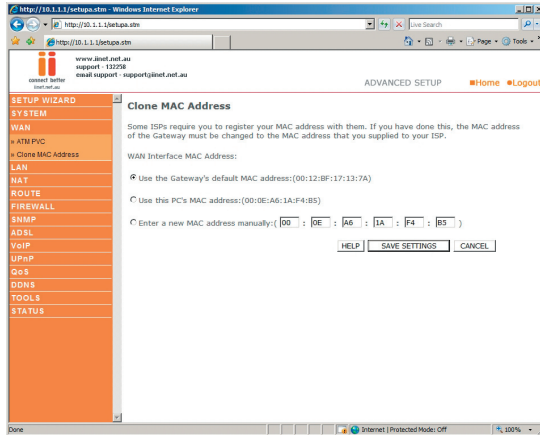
http://10.1.1.1/setupa.stm - Windows Internet Explorer

http://10.1.1.1/setupa.stm

Live Search

http://10.1.1.1/setupa.stm

Page · Tools ·

connect better
iinet.net.au

www.iinet.net.au
support - 132258
email support - support@iinet.net.au

ADVANCED SETUP ●Home ●Logout

SETUP WIZARD
SYSTEM
WAN
» ATM PVC
» Clone MAC Address
LAN
NAT
ROUTE
FIREWALL
SNMP
ADSL
VoIP
UPnP
QoS
DDNS
TOOLS
STATUS

Clone MAC Address

Some ISPs require you to register your MAC address with them. If you have done this, the MAC address of the Gateway must be changed to the MAC address that you supplied to your ISP.

WAN Interface MAC Address:

Use the Gateway's default MAC address:(00:12:BF:17:13:7A)

Use this PC's MAC address:(00:0E:A6:1A:F4:B5)

Enter a new MAC address manually:( 00 : 0E : A6 : 1A : F4 : B5 )

HELP SAVE SETTINGS CANCEL

Done

Internet | Protected Mode: Off

100%